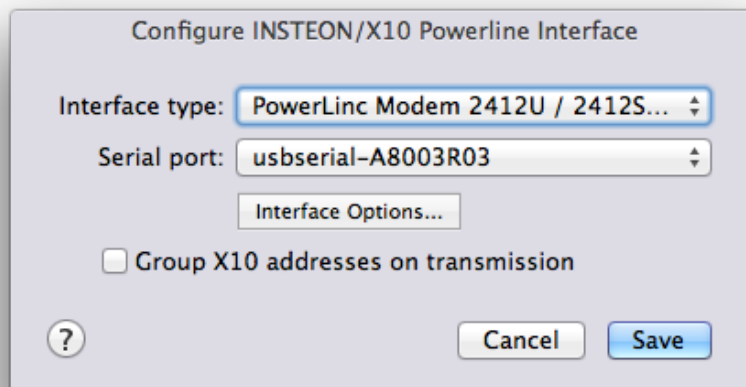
Configure INSTEON/X10 Powerline Interface

Interface type: PowerLinc Modem 2412U / 2412S...

Serial port: usbserial-A8003R03

Interface Options...

Group X10 addresses on transmission

?

Cancel

Save